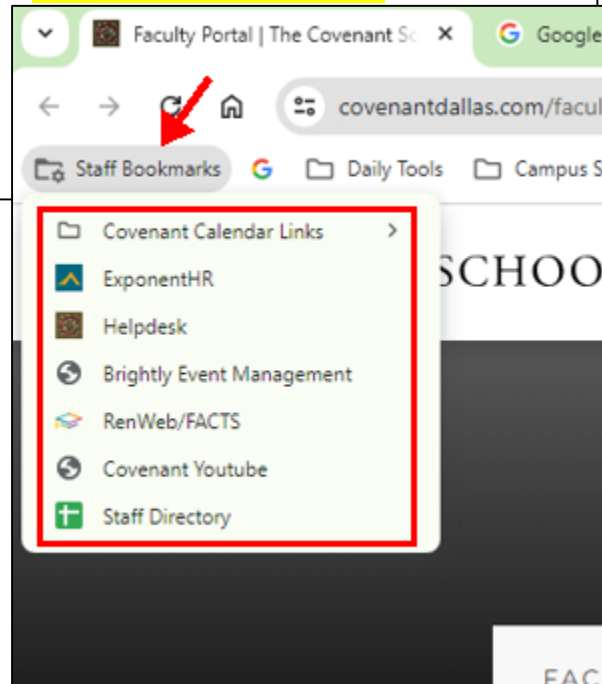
Faculty Portal | The Covenant Sc ×
Google
covenantdallas.com/facul
Staff Bookmarks
Daily Tools
Campus S
Covenant Calendar Links >
ExponentHR
Helpdesk
Brightly Event Management
RenWeb/FACTS
Covenant Youtube
Staff Directory
SCHOO
FAC